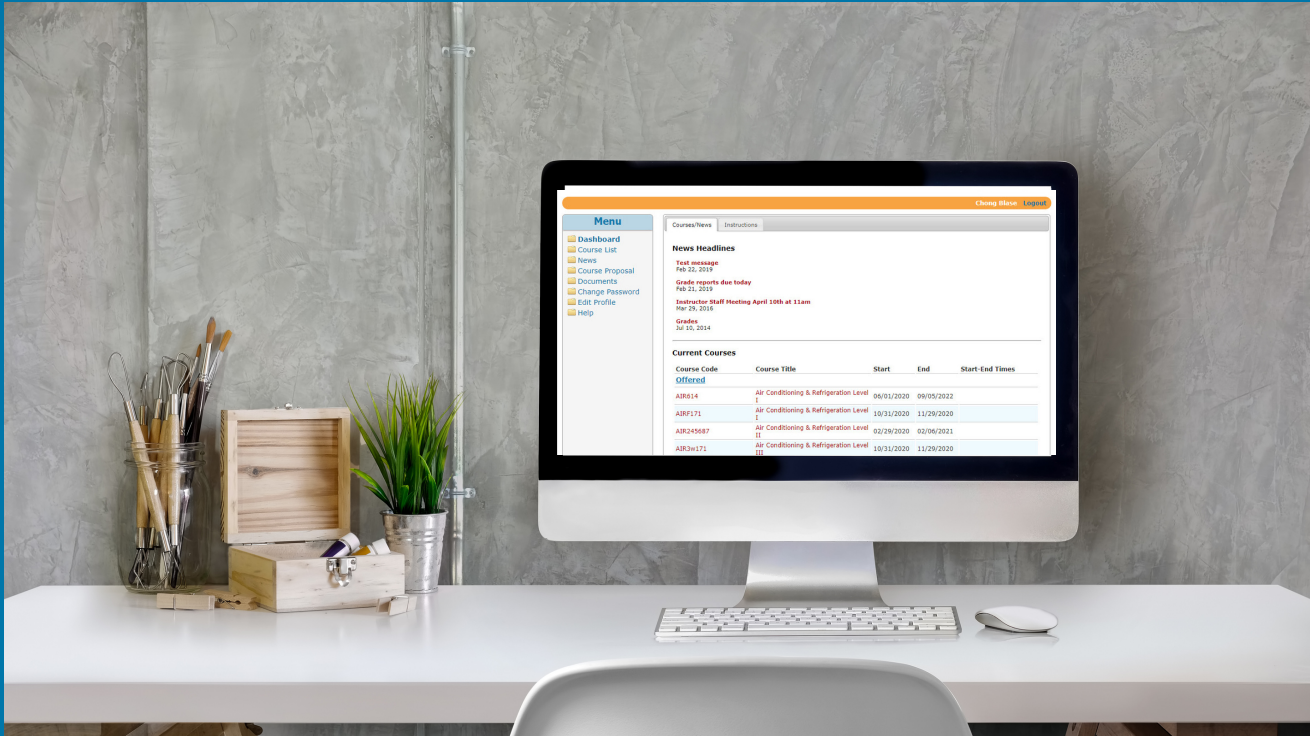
Cheng Blase Logout

Menu
Dashboard
Course List
News
Course Proposal
Documents
Change Password
Edit Profile
Help

Courses/News Instructions

News Headlines

Test message
Feb 22, 2019

Grade reports due today
Feb 21, 2019

Instructor Staff Meeting April 10th at 11am
Mar 29, 2016

Grades
Jul 10, 2014

Current Courses

| Course Code | Course Title | Start | End | Start-End Times |
|---|---|---|---|---|
| Offered | | | | |
| AIR614 | Air Conditioning & Refrigeration Level I | 06/01/2020 | 09/05/2022 | |
| AIRF171 | Air Conditioning & Refrigeration Level I | 10/31/2020 | 11/29/2020 | |
| AIR245687 | Air Conditioning & Refrigeration Level II | 02/29/2020 | 02/06/2021 | |
| AIR3w171 | Air Conditioning & Refrigeration Level III | 10/31/2020 | 11/29/2020 | |